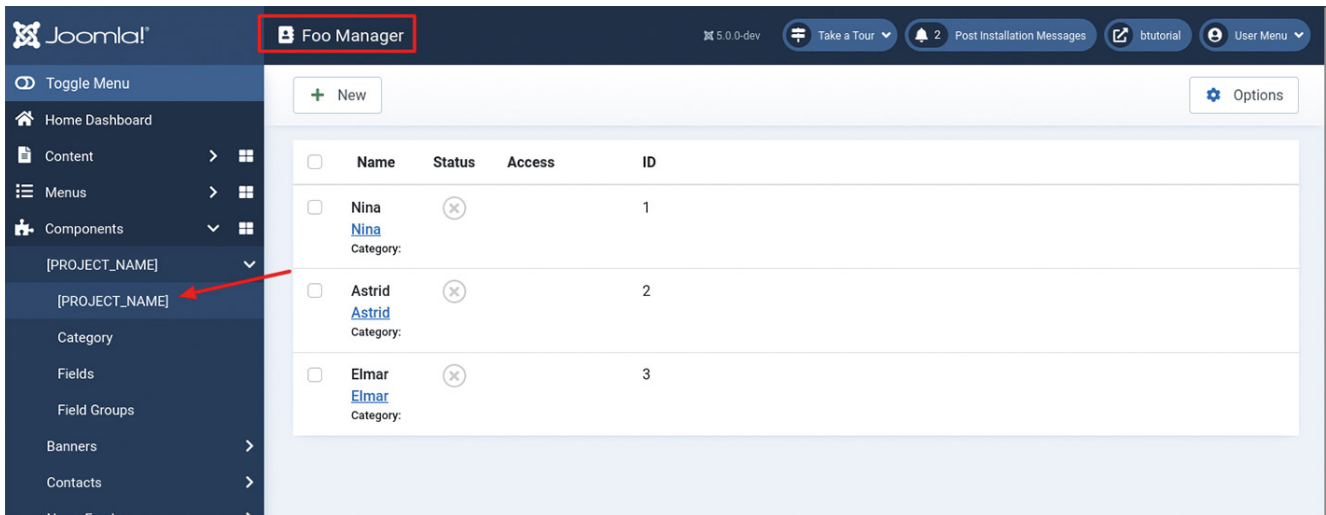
Joomla!

Foo Manager

5.0.0-dev

Take a Tour

2 Post Installation Messages

btutorial

User Menu

Toggle Menu

Home Dashboard

Content

Menus

Components

[PROJECT_NAME]

[PROJECT_NAME]

Category

Fields

Field Groups

Banners

Contacts

New

Options

| | Name | Status | Access | ID |
|---|---|---|---|---|
| | Nina<br>Nina<br>Category: | | | 1 |
| | Astrid<br>Astrid<br>Category: | | | 2 |
| | Elmar<br>Elmar<br>Category: | | | 3 |